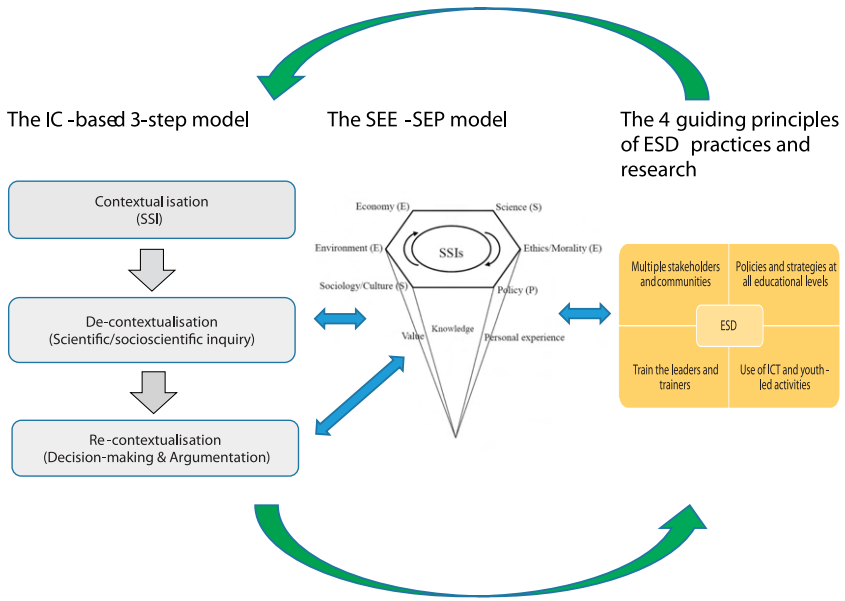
The IC -based 3-step model

Contextual isation
(SSI)

De-contextualisation
(Scientific/socioscientific inquiry)

Re-contextualisation
(Decision-making & Argumentation)

The SEE -SEP model

Economy (E)
Science (S)
Environment (E)
SSIs
Ethics/Morality (E)
Sociology/Culture (S)
Policy (P)
Value
Knowledge
Personal experience

The 4 guiding principles of ESD practices and research

| Multiple stakeholders and communities | Policies and strategies at all educational levels |
|---|---|
| ESD | |
| Train the leaders and trainers | Use of ICT and youth-led activities |